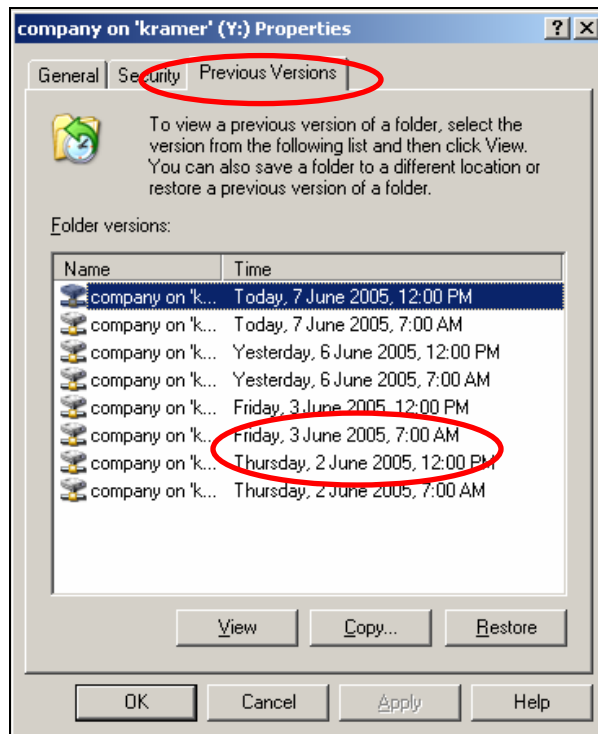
company on 'kramer' (Y:) Properties

?

General | Security | Previous Versions

To view a previous version of a folder, select the version from the following list and then click View. You can also save a folder to a different location or restore a previous version of a folder.

Folder versions:

| Name | Time |
|---|---|
| company on 'k... | Today, 7 June 2005, 12:00 PM |
| company on 'k... | Today, 7 June 2005, 7:00 AM |
| company on 'k... | Yesterday, 6 June 2005, 12:00 PM |
| company on 'k... | Yesterday, 6 June 2005, 7:00 AM |
| company on 'k... | Friday, 3 June 2005, 12:00 PM |
| company on 'k... | Friday, 3 June 2005, 7:00 AM |
| company on 'k... | Thursday, 2 June 2005, 12:00 PM |
| company on 'k... | Thursday, 2 June 2005, 7:00 AM |

View | Copy... | Restore

OK | Cancel | Apply | Help